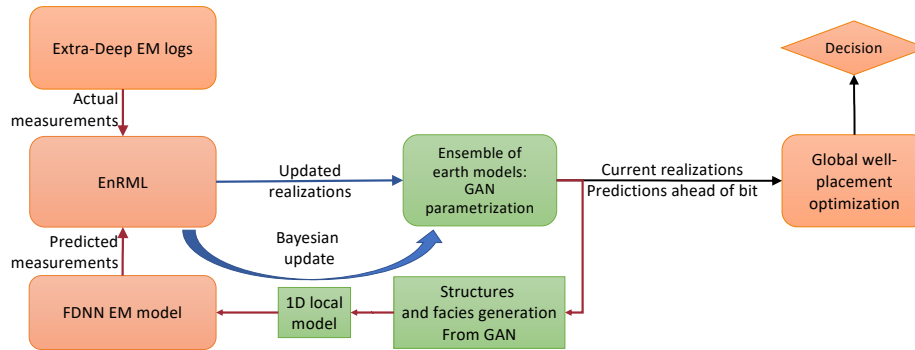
Extra-Deep EM logs

Actual measurements

EnRML

Predicted measurements

FDNN EM model

Updated realizations

Bayesian update

Ensemble of earth models: GAN parametrization

1D local model

Structures and facies generation From GAN

Current realizations

Predictions ahead of bit

Global well-placement optimization

Decision